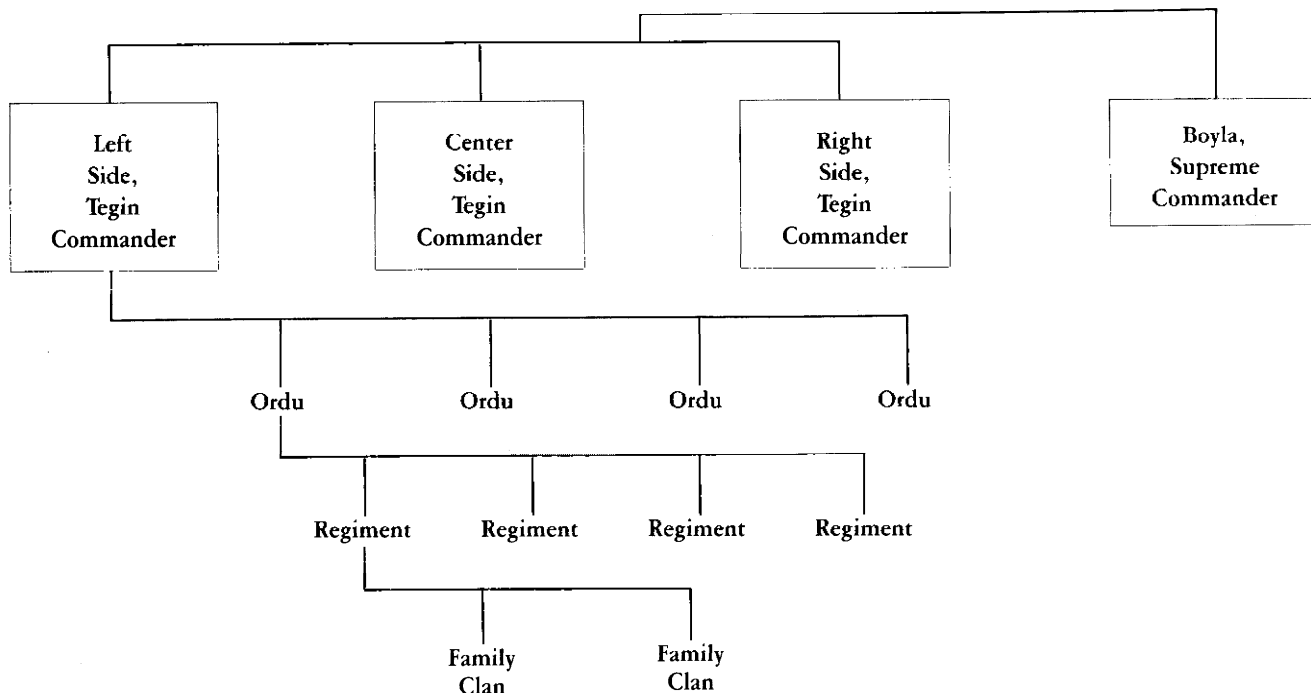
Left Side, Tegin Commander

Center Side, Tegin Commander

Right Side, Tegin Commander

Boyla, Supreme Commander

Ordu

Ordu

Ordu

Ordu

Regiment

Regiment

Regiment

Regiment

Family Clan

Family Clan